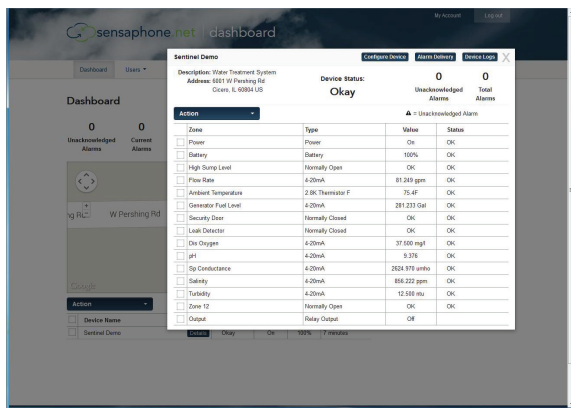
sensaphone.net | dashboard

My Account Log out

Dashboard Users

Dashboard

0 Unacknowledged Alarms

0 Current Alarms

W Pershing Rd

Google

Action

Device Name

Sentinel Demo

Details Okay On 100% 7 minutes

Sentinel Demo

Configure Device Alarm Delivery Device Logs X

Description: Water Treatment System
Address: 6601 W Pershing Rd
Cicero, IL 60804 US

Device Status:
Okay

0 Unacknowledged Alarms

0 Total Alarms

Action

= Unacknowledged Alarm

| Zone | Type | Value | Status |
|---|---|---|---|
| Power | Power | On | OK |
| Battery | Battery | 100% | OK |
| High Sump Level | Normally Open | OK | OK |
| Flow Rate | 4-20mA | 81.249 gpm | OK |
| Ambient Temperature | 2.8K Thermistor F | 75.4F | OK |
| Generator Fuel Level | 4-20mA | 281.233 Gal | OK |
| Security Door | Normally Closed | OK | OK |
| Leak Detector | Normally Closed | OK | OK |
| Dis Oxygen | 4-20mA | 37.500 mg/l | OK |
| pH | 4-20mA | 9.376 | OK |
| Sp Conductance | 4-20mA | 2624.970 umho | OK |
| Salinity | 4-20mA | 856.222 ppm | OK |
| Turbidity | 4-20mA | 12.500 ntu | OK |
| Zone 12 | Normally Open | OK | OK |
| Output | Relay Output | Off | |